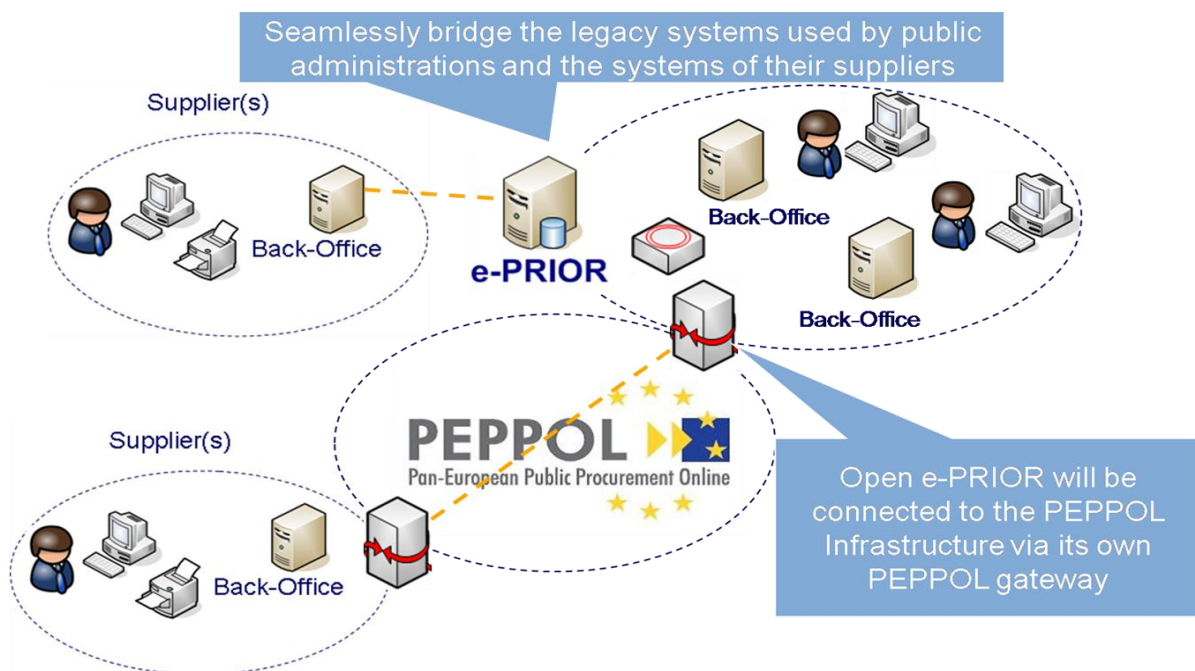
Seamlessly bridge the legacy systems used by public administrations and the systems of their suppliers

Supplier(s)

Back-Office

e-PRIOR

Back-Office

Back-Office

PEPPOL
Pan-European Public Procurement Online

Supplier(s)

Back-Office

Open e-PRIOR will be connected to the PEPPOL Infrastructure via its own PEPPOL gateway